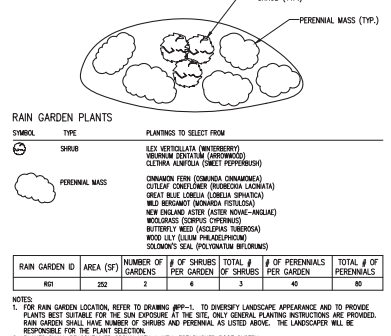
SHRUB (TYP.)

PERENNIAL MASS (TYP.)

RAIN GARDEN PLANTS

SYMBOL TYPE PLANTINGS TO SELECT FROM

SHRUB
ILEX VERTICILLATA (WINTERBERRY)
VIBURNUM DENTATUM (ARROWWOOD)
CLETHRA ALNIFOLIA (SWEET PEPPERBUSH)

PERENNIAL MASS
CINNAMON FERN (OSMUNDA CINNAMOMEA)
CUTLEAF CONEFLOWER (RUDBECKIA LACINIATA)
GREAT BLUE LOBELIA (LOBELIA SIPHATICA)
WILD BERGAMOT (MONARDA FISTULOSA)
NEW ENGLAND ASTER (ASTER NOVAE-ANGLIAE)
WOOLGRASS (SCIRPUS CYPERINUS)
BUTTERFLY WEED (ASCLEPIAS TUBEROSA)
WOOD LILY (LILIUM PHILADELPHIUM)
SOLOMON'S SEAL (POLYGONATUM BIFLORUMS)

| RAIN GARDEN ID | AREA (SF) | NUMBER OF GARDENS | # OF SHRUBS PER GARDEN | TOTAL # OF SHRUBS | # OF PERENNIALS PER GARDEN | TOTAL # OF PERENNIALS |
|---|---|---|---|---|---|---|
| RG1 | 252 | 2 | 6 | 3 | 40 | 80 |

NOTES:
1. FOR RAIN GARDEN LOCATION, REFER TO DRAWING #PP-1. TO DIVERSIFY LANDSCAPE APPEARANCE AND TO PROVIDE PLANTS BEST SUITABLE FOR THE SUN EXPOSURE AT THE SITE, ONLY GENERAL PLANTING INSTRUCTIONS ARE PROVIDED. RAIN GARDEN SHALL HAVE NUMBER OF SHRUBS AND PERENNIAL AS LISTED ABOVE. THE LANDSCAPER WILL BE RESPONSIBLE FOR THE PLANT SELECTION.